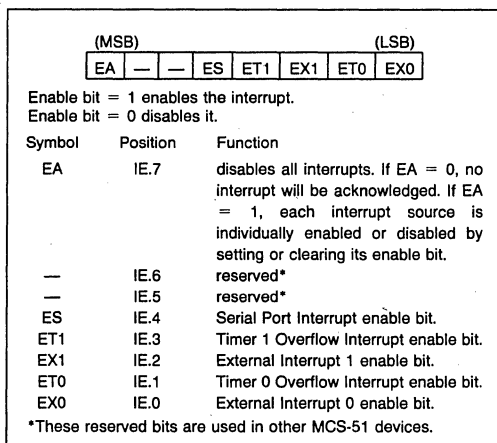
(MSB) (LSB)

| EA | — | — | ES | ET1 | EX1 | ET0 | EX0 |
|---|---|---|---|---|---|---|---|

Enable bit = 1 enables the interrupt.
Enable bit = 0 disables it.

| Symbol | Position | Function |
|---|---|---|
| EA | IE.7 | disables all interrupts. If EA = 0, no interrupt will be acknowledged. If EA = 1, each interrupt source is individually enabled or disabled by setting or clearing its enable bit. |
| — | IE.6 | reserved* |
| — | IE.5 | reserved* |
| ES | IE.4 | Serial Port Interrupt enable bit. |
| ET1 | IE.3 | Timer 1 Overflow Interrupt enable bit. |
| EX1 | IE.2 | External Interrupt 1 enable bit. |
| ET0 | IE.1 | Timer 0 Overflow Interrupt enable bit. |
| EX0 | IE.0 | External Interrupt 0 enable bit. |

*These reserved bits are used in other MCS-51 devices.